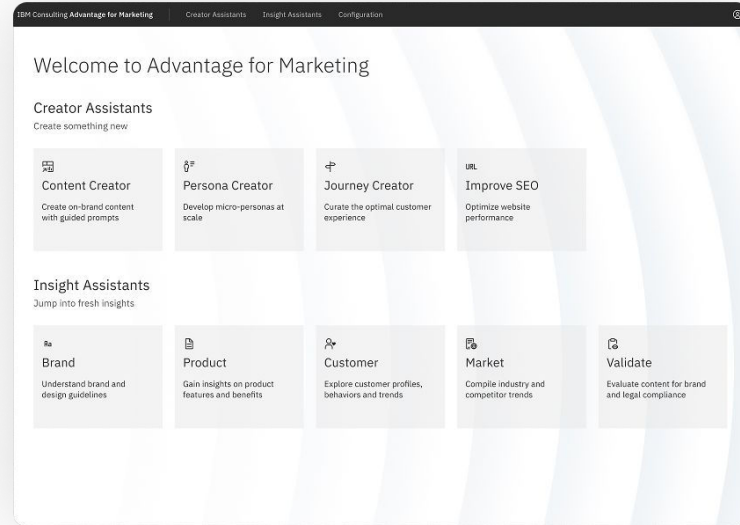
IBM Consulting Advantage for Marketing Creator Assistants Insight Assistants Configuration

Welcome to Advantage for Marketing

Creator Assistants
Create something new

Content Creator
Create on-brand content with guided prompts

Persona Creator
Develop micro-personas at scale

Journey Creator
Curate the optimal customer experience

URL
Improve SEO
Optimize website performance

Insight Assistants
Jump into fresh insights

Aa
Brand
Understand brand and design guidelines

Product
Gain insights on product features and benefits

Customer
Explore customer profiles, behaviors and trends

Market
Compile industry and competitor trends

Validate
Evaluate content for brand and legal compliance